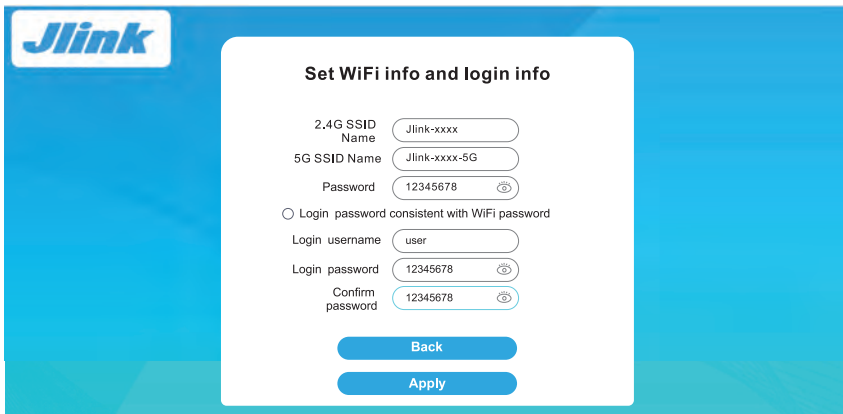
Jlink

Set WiFi info and login info

2.4G SSID Name
Jlink-xxxx

5G SSID Name
Jlink-xxxx-5G

Password
12345678

Login password consistent with WiFi password

Login username
user

Login password
12345678

Confirm password
12345678

Back

Apply